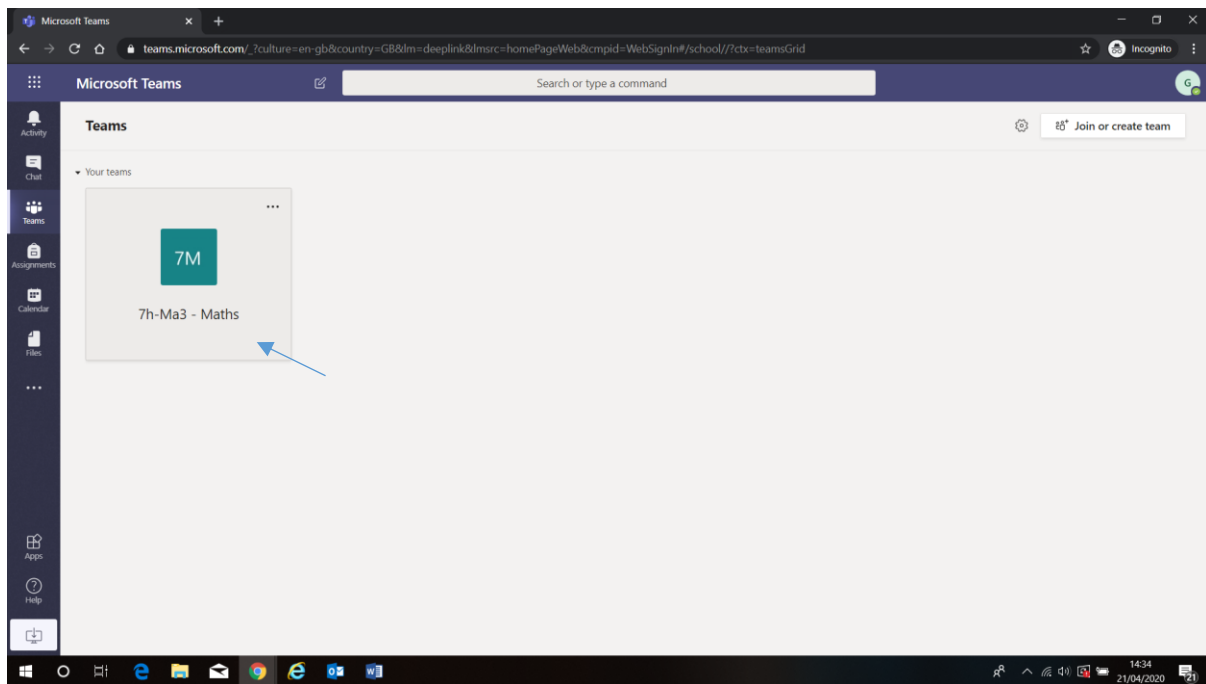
Microsoft Teams

teams.microsoft.com/_?culture=en-gb&country=GB&lm=deeplink&lmsrc=homePageWeb&cmpid=WebSignIn#/school//?ctx=teamsGrid

Incognito

Microsoft Teams

Search or type a command

G

Activity

Chat

Teams

Assignments

Calendar

Files

...

Apps

Help

Teams

Join or create team

Your teams

...

7M

7h-Ma3 - Maths

14:34
21/04/2020

21